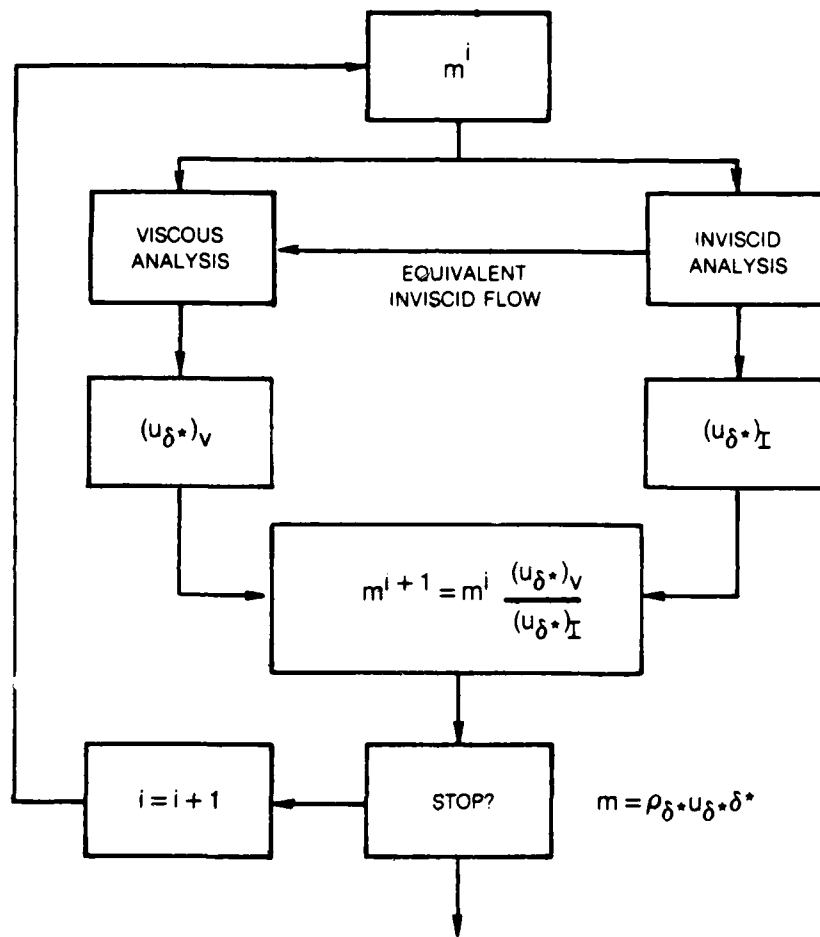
$m^i$

VISCOUS ANALYSIS

INVISCID ANALYSIS

EQUIVALENT INVISCID FLOW

$(u_{\delta^*})_V$

$(u_{\delta^*})_I$

$m^{i+1} = m^i \frac{(u_{\delta^*})_V}{(u_{\delta^*})_I}$

$i = i + 1$

STOP?

$m = \rho_{\delta^*} u_{\delta^*} \delta^*$